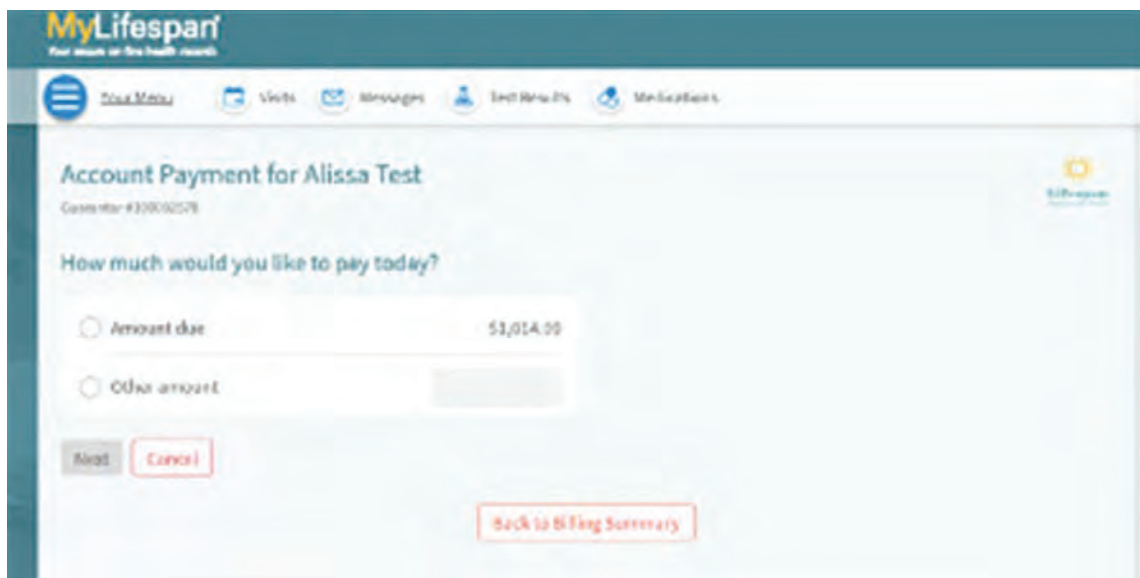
MyLifespan
Your secure on-line health record

Your Menu Visits Messages Test Results Medications

Account Payment for Alissa Test
Guarantor #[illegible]

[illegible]

How much would you like to pay today?

Amount due $1,014.00

Other amount

Next Cancel

Back to Billing Summary